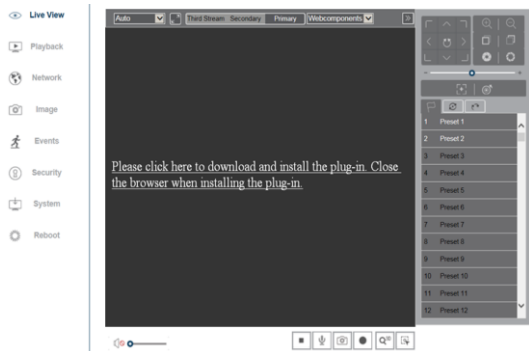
Live View

Playback

Network

Image

Events

Security

System

Reboot

Auto

Third Stream Secondary Primary Webcomponents

Please click here to download and install the plug-in. Close the browser when installing the plug-in.

1 Preset 1
2 Preset 2
3 Preset 3
4 Preset 4
5 Preset 5
6 Preset 6
7 Preset 7
8 Preset 8
9 Preset 9
10 Preset 10
11 Preset 11
12 Preset 12